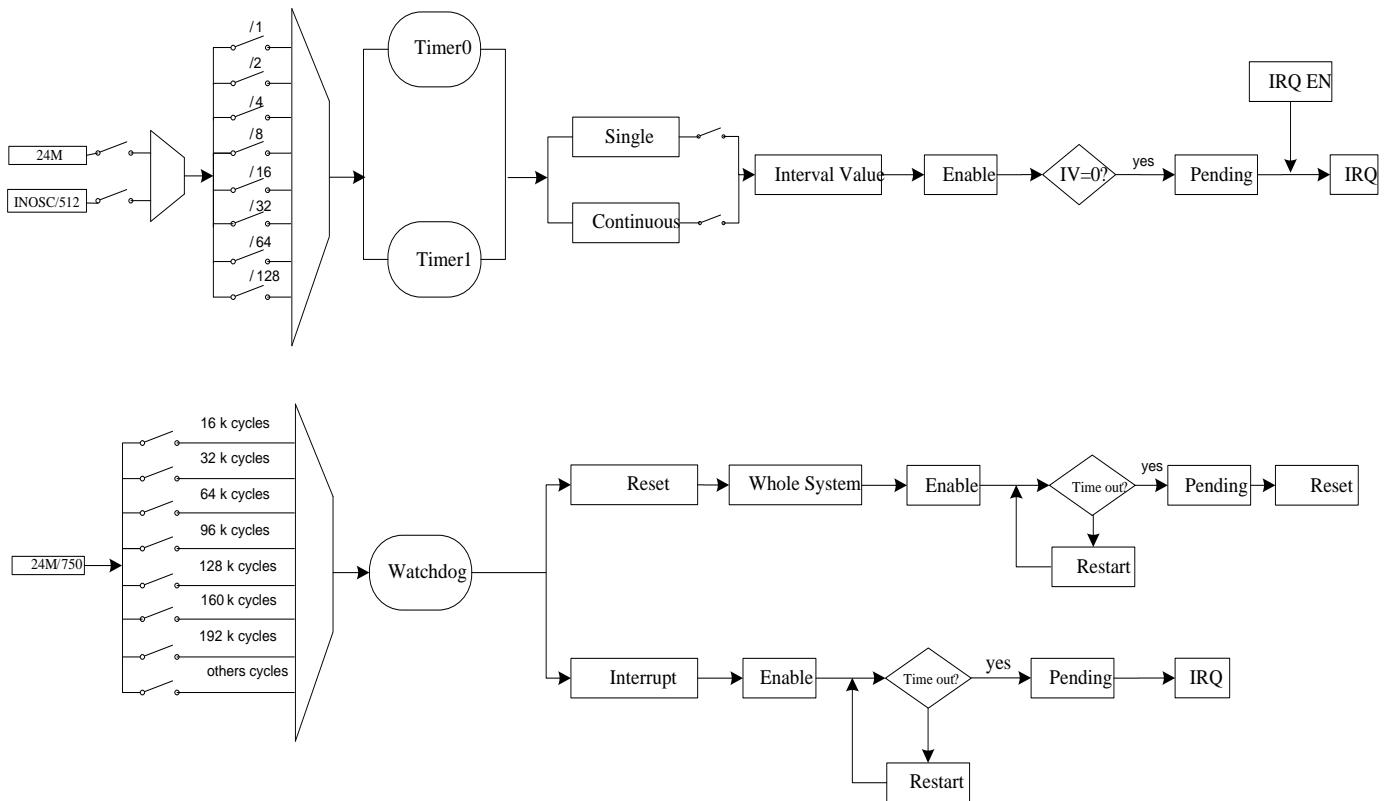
24M
INOSC/512
/1
/2
/4
/8
/16
/32
/64
/128
Timer0
Timer1
Single
Continuous
Interval Value
Enable
IV=0?
yes
Pending
IRQ EN
IRQ

24M/750
16 k cycles
32 k cycles
64 k cycles
96 k cycles
128 k cycles
160 k cycles
192 k cycles
others cycles
Watchdog
Reset
Whole System
Enable
Time out?
yes
Pending
Reset
Restart
Interrupt
Enable
Time out?
yes
Pending
IRQ
Restart